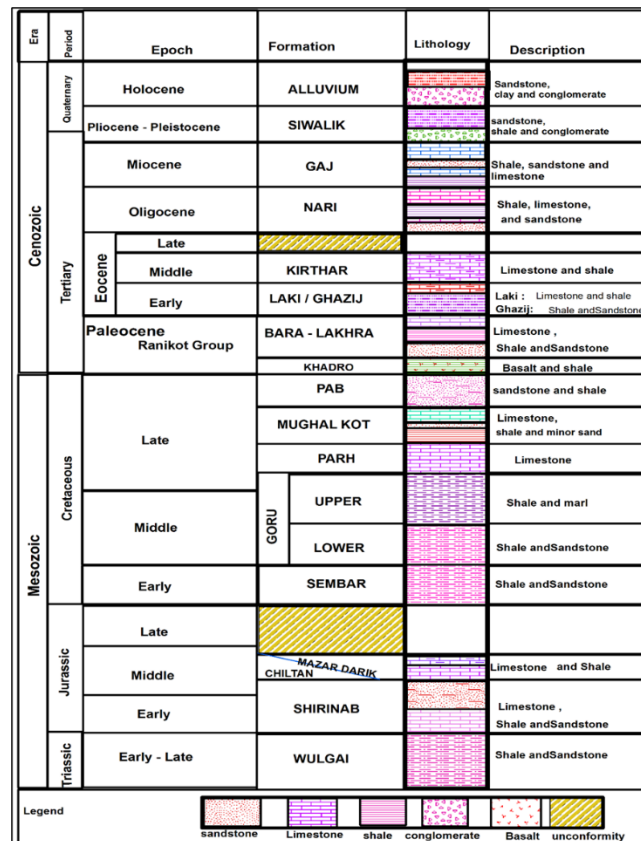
| Era | Period | | Epoch | Formation | | Lithology | Description |
|---|---|---|---|---|---|---|---|
| Cenozoic | Quaternary | | Holocene | ALLUVIUM | | | Sandstone, clay and conglomerate |
| | | | Pliocene - Pleistocene | SIWALIK | | | sandstone, shale and conglomerate |
| | Tertiary | | Miocene | GAJ | | | Shale, sandstone and limestone |
| | | | Oligocene | NARI | | | Shale, limestone, and sandstone |
| | | Eocene | Late | | | | |
| | | | Middle | KIRTHAR | | | Limestone and shale |
| | | | Early | LAKI / GHAZIJ | | | Laki : Limestone and shale Ghazij: Shale andSandstone |
| | | | Paleocene Ranikot Group | BARA - LAKHRA | | | Limestone , Shale andSandstone |
| | | | | KHADRO | | | Basalt and shale |
| Mesozoic | Cretaceous | | Late | PAB | | | sandstone and shale |
| | | | | MUGHAL KOT | | | Limestone, shale and minor sand |
| | | | | PARH | | | Limestone |
| | | | Middle | GORU | UPPER | | Shale and marl |
| | | | | | LOWER | | Shale andSandstone |
| | | | Early | SEMBAR | | | Shale andSandstone |
| | Jurassic | | Late | | | | |
| | | | Middle | MAZAR DARIK CHILTAN | | | Limestone and Shale |
| | | | Early | SHIRINAB | | | Limestone , Shale andSandstone |
| | Triassic | | Early - Late | WULGAI | | | Shale andSandstone |

Legend

sandstone Limestone shale conglomerate Basalt unconformity